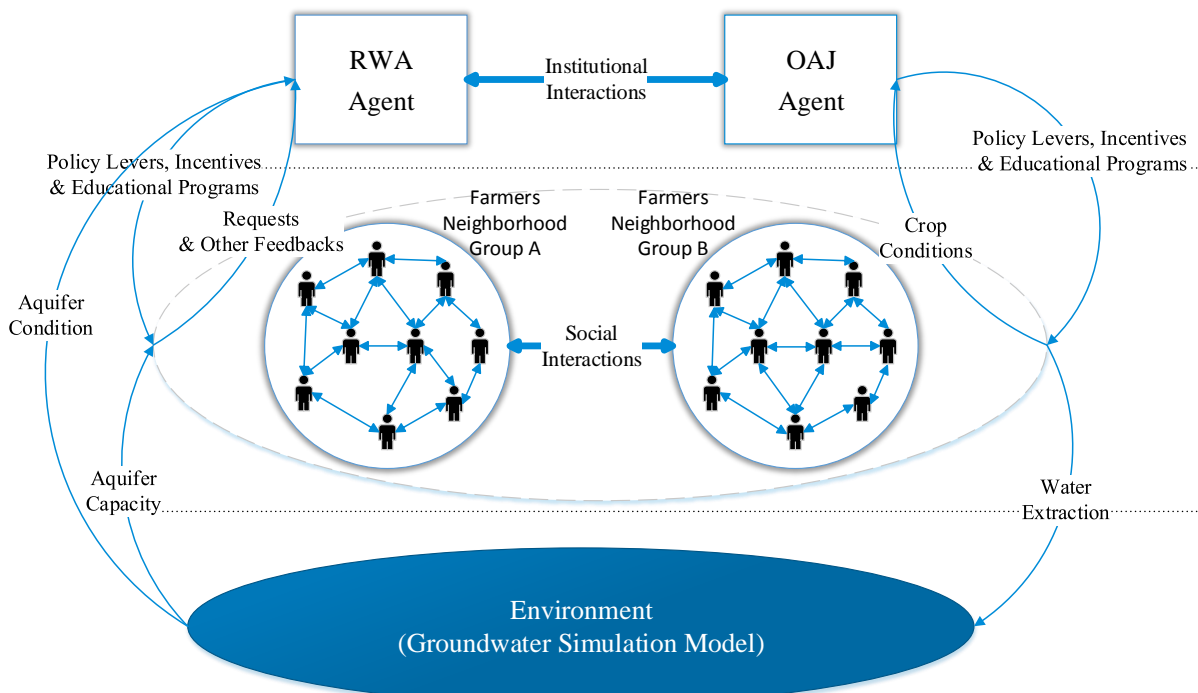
RWA Agent

Institutional Interactions

OAJ Agent

Policy Levers, Incentives & Educational Programs

Policy Levers, Incentives & Educational Programs

Requests & Other Feedbacks

Farmers Neighborhood Group A

Farmers Neighborhood Group B

Crop Conditions

Aquifer Condition

Social Interactions

Aquifer Capacity

Water Extraction

Environment (Groundwater Simulation Model)